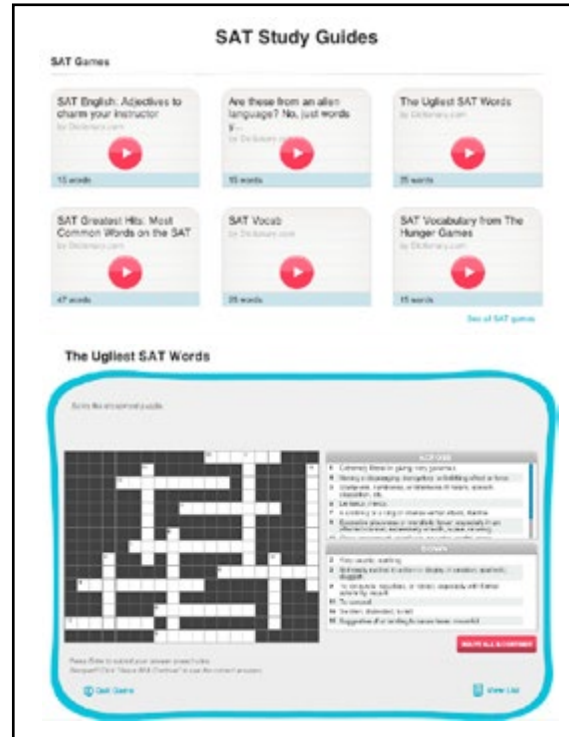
SAT Study Guides

SAT Games

SAT English: Adjectives to charm your instructor
by Dictionary.com
15 words

Are these from an alien language? No, just words y...
by Dictionary.com
15 words

The Ugliest SAT Words
by Dictionary.com
25 words

SAT Greatest Hits: Most Common Words on the SAT
by Dictionary.com
47 words

SAT Vocab
by Dictionary.com
25 words

SAT Vocabulary from The Hunger Games
by Dictionary.com
15 words

See all SAT games

The Ugliest SAT Words

Solve the crossword puzzle

ACROSS
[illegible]

DOWN
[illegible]

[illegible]

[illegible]

Quit Game

View List